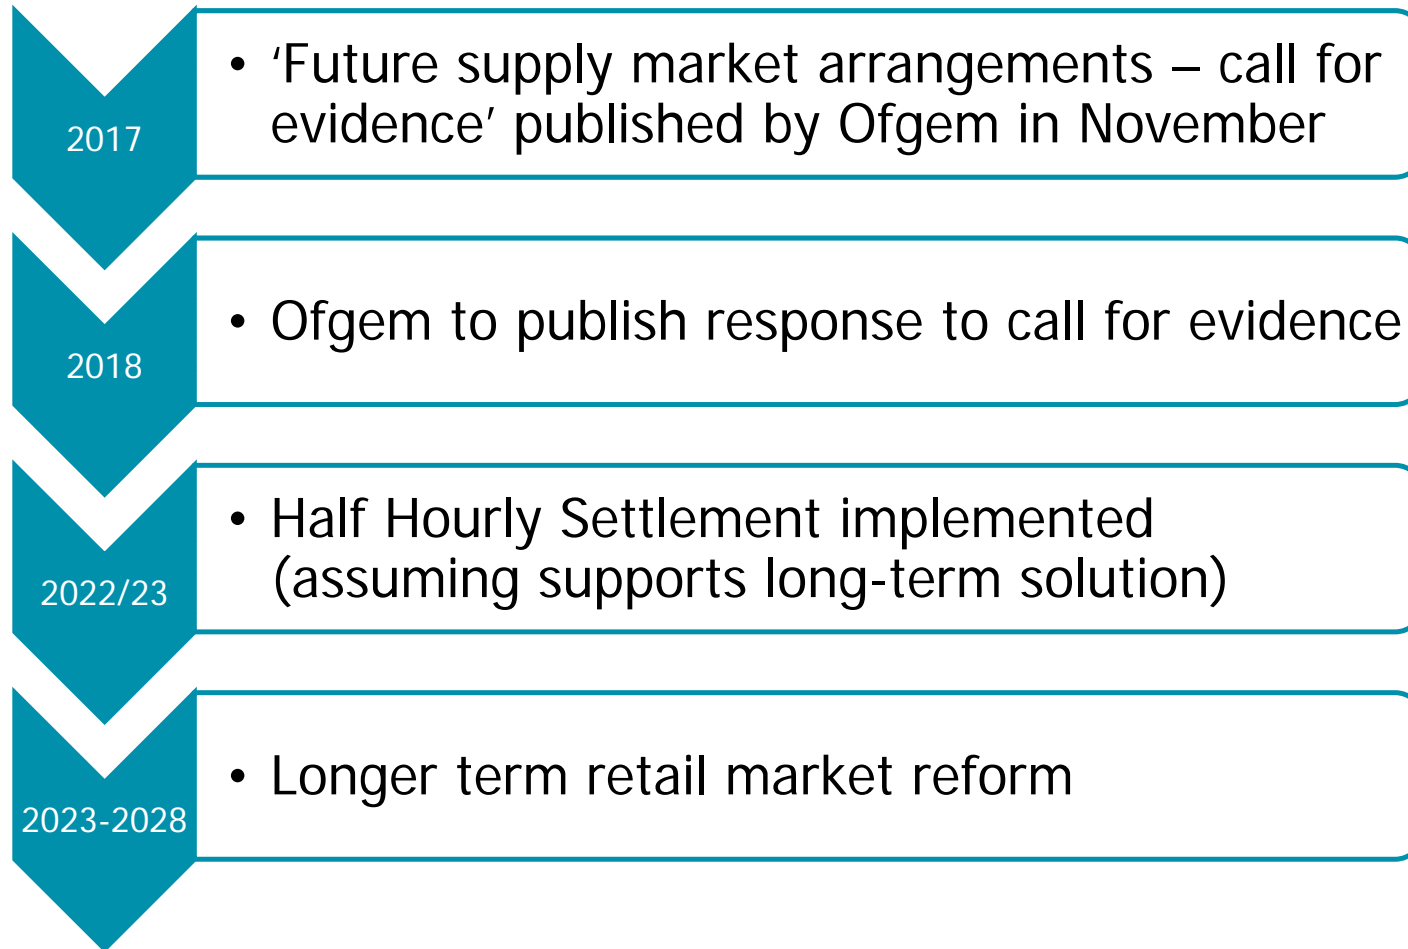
2017

• 'Future supply market arrangements – call for evidence' published by Ofgem in November

2018

• Ofgem to publish response to call for evidence

2022/23

• Half Hourly Settlement implemented (assuming supports long-term solution)

2023-2028

• Longer term retail market reform